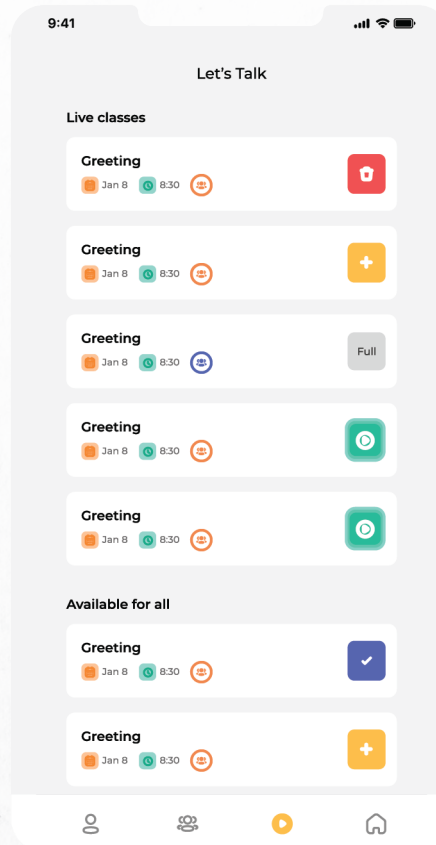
9:41

Let's Talk

Live classes

Greeting
Jan 8 8:30

Greeting
Jan 8 8:30

Greeting
Jan 8 8:30
Full

Greeting
Jan 8 8:30

Greeting
Jan 8 8:30

Available for all

Greeting
Jan 8 8:30

Greeting
Jan 8 8:30